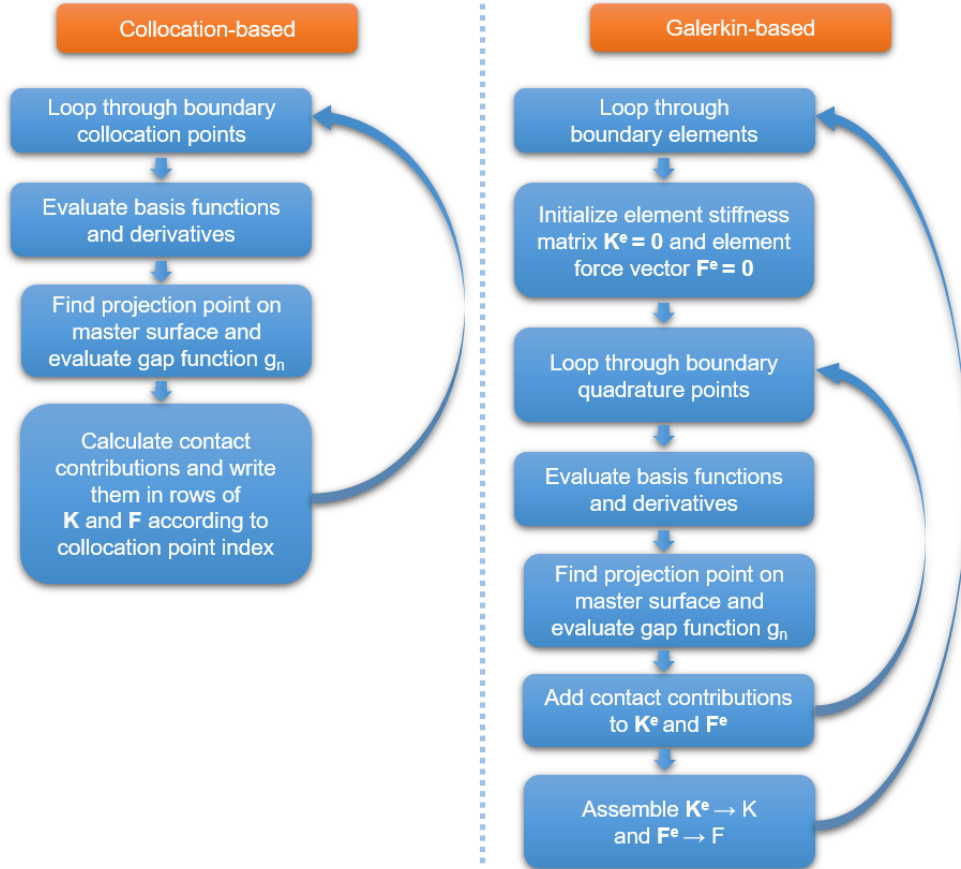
Collocation-based

Loop through boundary collocation points

Evaluate basis functions and derivatives

Find projection point on master surface and evaluate gap function $g_n$

Calculate contact contributions and write them in rows of **K** and **F** according to collocation point index

Galerkin-based

Loop through boundary elements

Initialize element stiffness matrix $\mathbf{K^e} = \mathbf{0}$ and element force vector $\mathbf{F^e} = \mathbf{0}$

Loop through boundary quadrature points

Evaluate basis functions and derivatives

Find projection point on master surface and evaluate gap function $g_n$

Add contact contributions to $\mathbf{K^e}$ and $\mathbf{F^e}$

Assemble $\mathbf{K^e} \rightarrow K$ and $\mathbf{F^e} \rightarrow F$